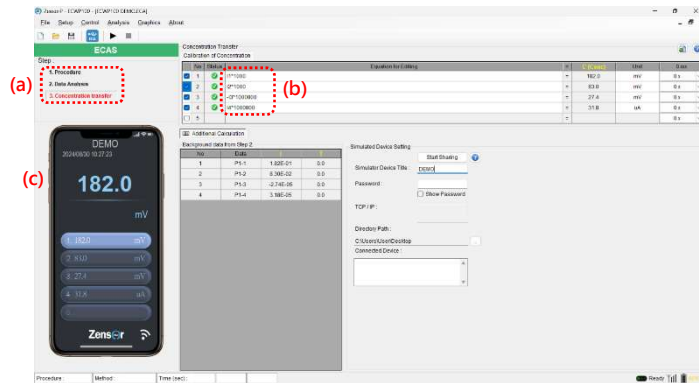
ZensorP - ECAP100 - [ECAP100 DEMO.ECA]
File Setup Control Analysis Graphics About

ECAS
Step
1. Procedure
2. Data Analysis
3. Concentration transfer

(a)
(b)
(c)

Concentration Transfer
Calibration of Concentration

| No | Status | Equation for Editing | | | Unit | Dus |
|---|---|---|---|---|---|---|
| 1 | | I1*1000 | | 182.0 | mV | 0 s |
| 2 | | I2*1000 | | 83.0 | mV | 0 s |
| 3 | | -I3*1000000 | | 27.4 | mV | 0 s |
| 4 | | I4*1000000 | | 31.8 | uA | 0 s |
| 5 | | | | | | 0 s |

Additional Calculation
Background data from Step 2

| No | Data | | |
|---|---|---|---|
| 1 | P1-1 | 1.82E-01 | 0.0 |
| 2 | P1-2 | 8.30E-02 | 0.0 |
| 3 | P1-3 | -2.74E-05 | 0.0 |
| 4 | P1-4 | 3.18E-05 | 0.0 |

Simulated Device Setting
Start Sharing
Simulator Device Title: DEMO
Password:
Show Password
TCP / IP:
Directory Path:
C:\Users\User\Desktop
Connected Device:

DEMO
2024/08/30 10:27:23
182.0
mV
1 182.0 mV
2 83.0 mV
3 27.4 mV
4 31.8 uA
Zensor

Procedure Method Time (sec): Ready